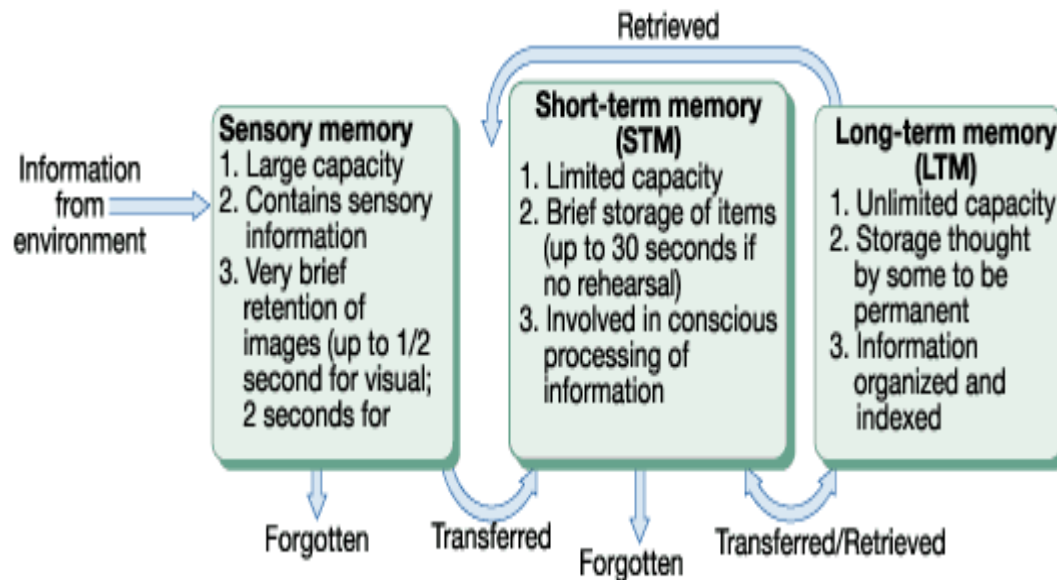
Retrieved

Information from environment

Sensory memory
1. Large capacity
2. Contains sensory information
3. Very brief retention of images (up to 1/2 second for visual; 2 seconds for

Short-term memory (STM)
1. Limited capacity
2. Brief storage of items (up to 30 seconds if no rehearsal)
3. Involved in conscious processing of information

Long-term memory (LTM)
1. Unlimited capacity
2. Storage thought by some to be permanent
3. Information organized and indexed

Forgotten

Transferred

Forgotten

Transferred/Retrieved